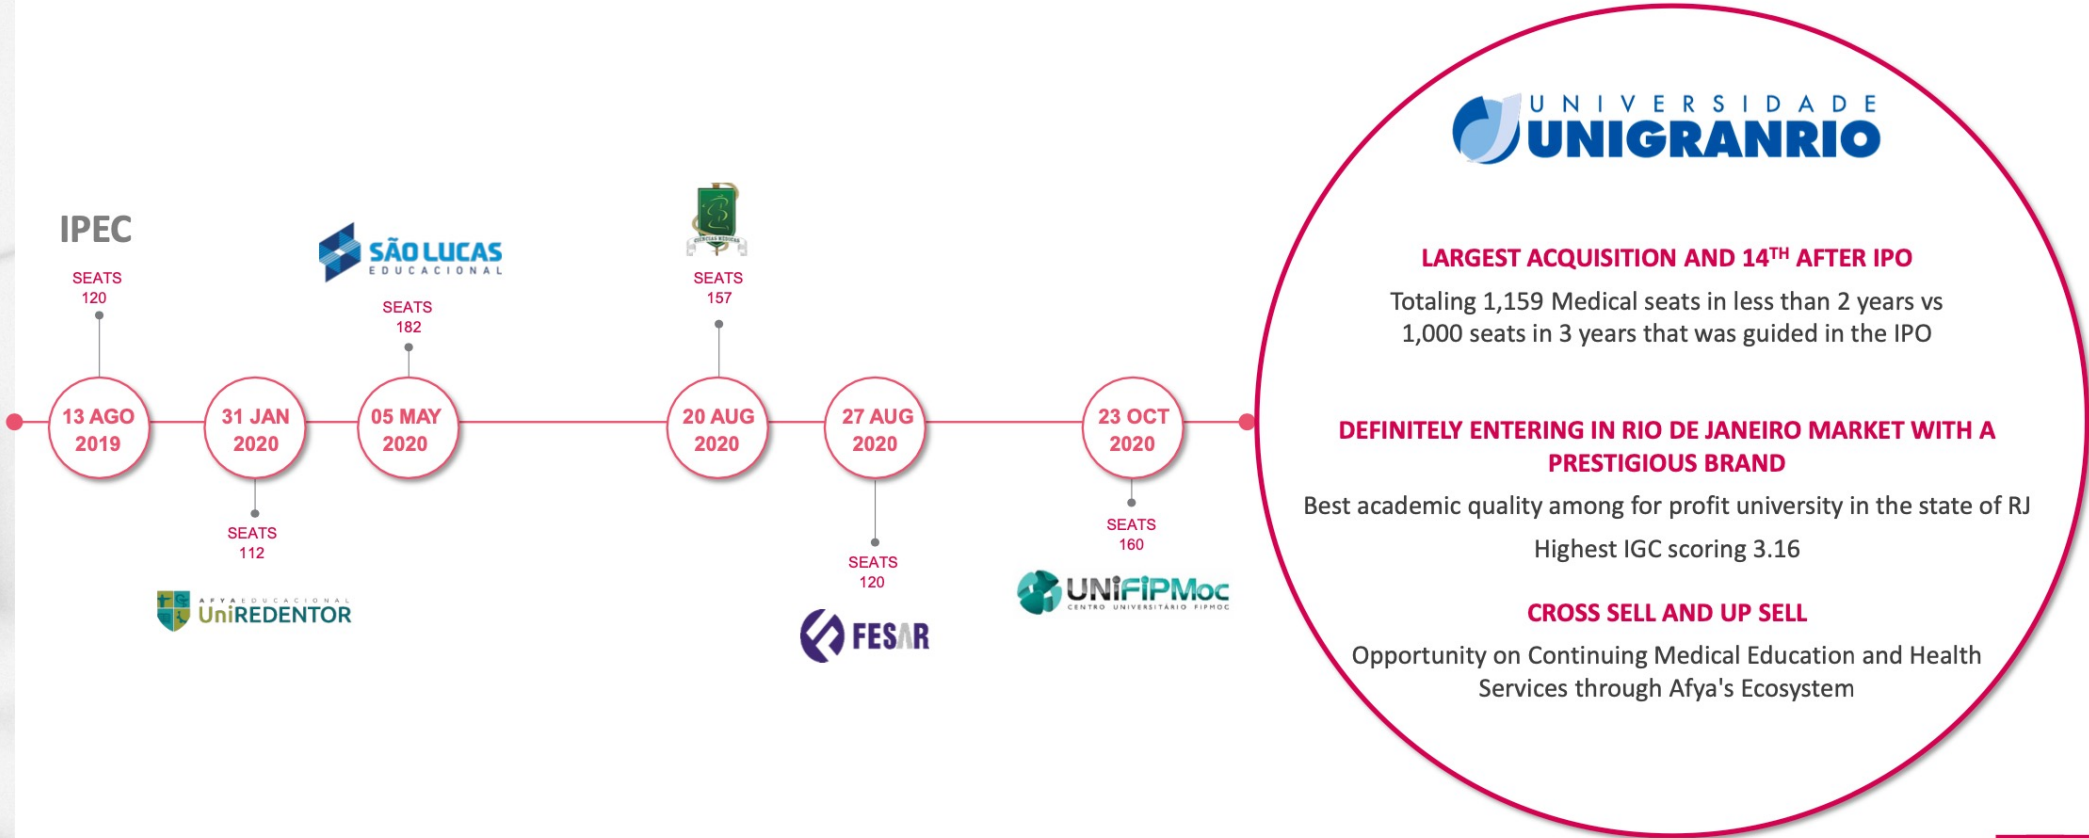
IPEC

SEATS
120

13 AGO
2019

31 JAN
2020

SEATS
112

AFYA EDUCACIONAL
UniREDENTOR

SÃO LUCAS
EDUCACIONAL

SEATS
182

05 MAY
2020

SEATS
157

20 AUG
2020

27 AUG
2020

SEATS
120

FESAR

23 OCT
2020

SEATS
160

UNIFIPMoc
CENTRO UNIVERSITÁRIO FIPMOC

UNIVERSIDADE
UNIGRANRIO

LARGEST ACQUISITION AND 14$^{TH}$ AFTER IPO

Totaling 1,159 Medical seats in less than 2 years vs 1,000 seats in 3 years that was guided in the IPO

DEFINITELY ENTERING IN RIO DE JANEIRO MARKET WITH A PRESTIGIOUS BRAND

Best academic quality among for profit university in the state of RJ

Highest IGC scoring 3.16

CROSS SELL AND UP SELL

Opportunity on Continuing Medical Education and Health Services through Afya's Ecosystem